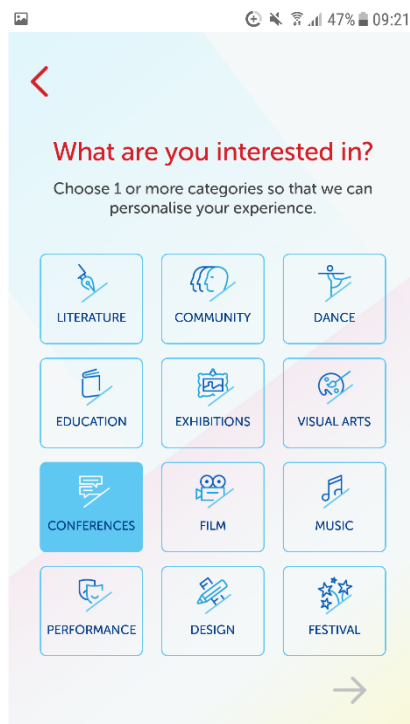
47% 09:21

What are you interested in?

Choose 1 or more categories so that we can personalise your experience.

LITERATURE
COMMUNITY
DANCE
EDUCATION
EXHIBITIONS
VISUAL ARTS
CONFERENCES
FILM
MUSIC
PERFORMANCE
DESIGN
FESTIVAL